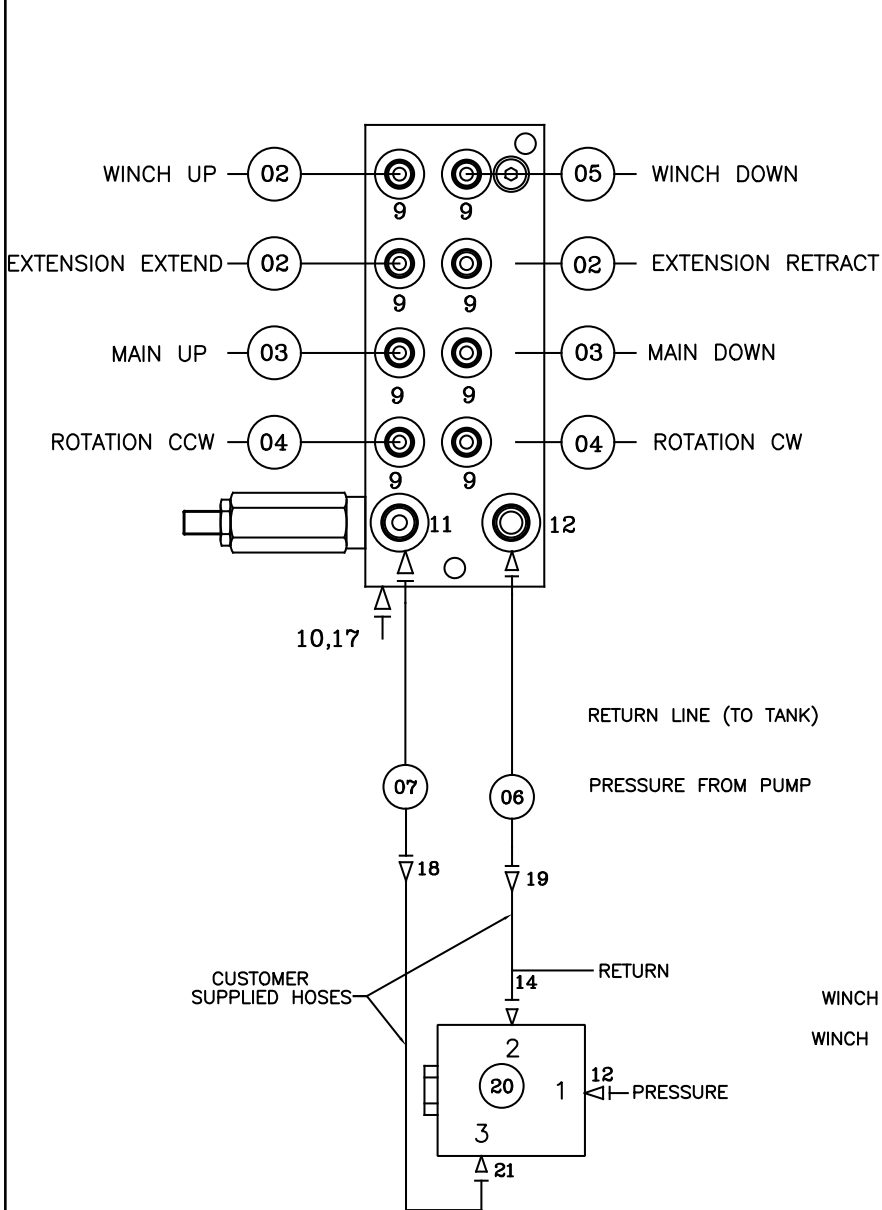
WINCH UP 02 9
9 05 WINCH DOWN

EXTENSION EXTEND 02 9
9 02 EXTENSION RETRACT

MAIN UP 03 9
9 03 MAIN DOWN

ROTATION CCW 04 9
9 04 ROTATION CW

11
12

10,17

RETURN LINE (TO TANK)

07
06
PRESSURE FROM PUMP

18
19

CUSTOMER SUPPLIED HOSES

14
RETURN

WINCH

WINCH

2
20
1
12
PRESSURE
3
21